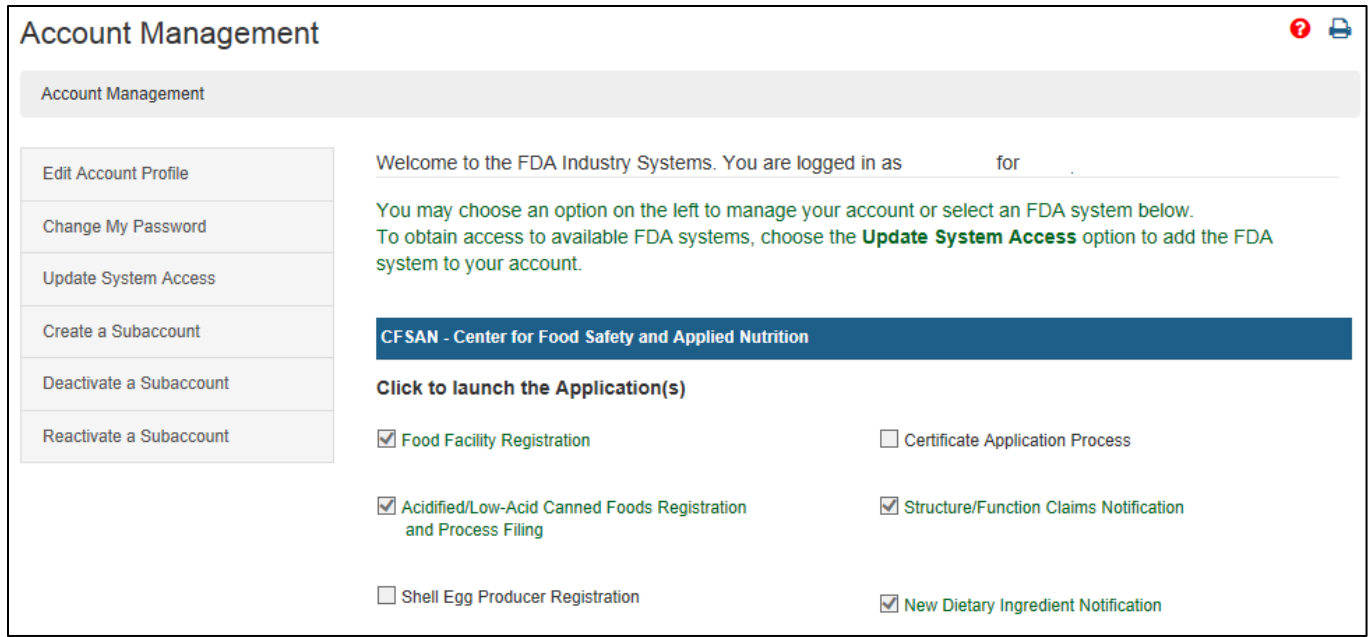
Account Management

Account Management

Edit Account Profile

Change My Password

Update System Access

Create a Subaccount

Deactivate a Subaccount

Reactivate a Subaccount

Welcome to the FDA Industry Systems. You are logged in as for .

You may choose an option on the left to manage your account or select an FDA system below.
To obtain access to available FDA systems, choose the **Update System Access** option to add the FDA system to your account.

CFSAN - Center for Food Safety and Applied Nutrition

Click to launch the Application(s)

Food Facility Registration

Certificate Application Process

Acidified/Low-Acid Canned Foods Registration and Process Filing

Structure/Function Claims Notification

Shell Egg Producer Registration

New Dietary Ingredient Notification